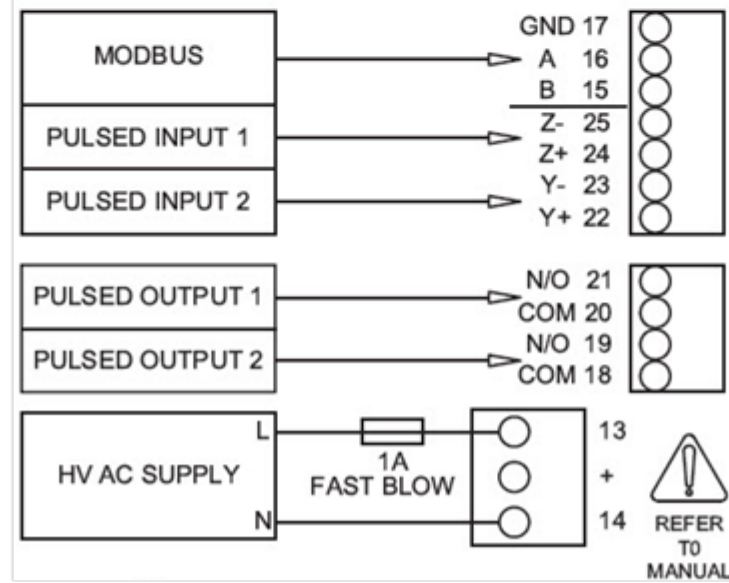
MODBUS

PULSED INPUT 1

PULSED INPUT 2

GND 17
A 16
B 15
Z- 25
Z+ 24
Y- 23
Y+ 22

PULSED OUTPUT 1

PULSED OUTPUT 2

N/O 21
COM 20
N/O 19
COM 18

HV AC SUPPLY

L

N

1A
FAST BLOW

13
+
14

REFER
T0
MANUAL